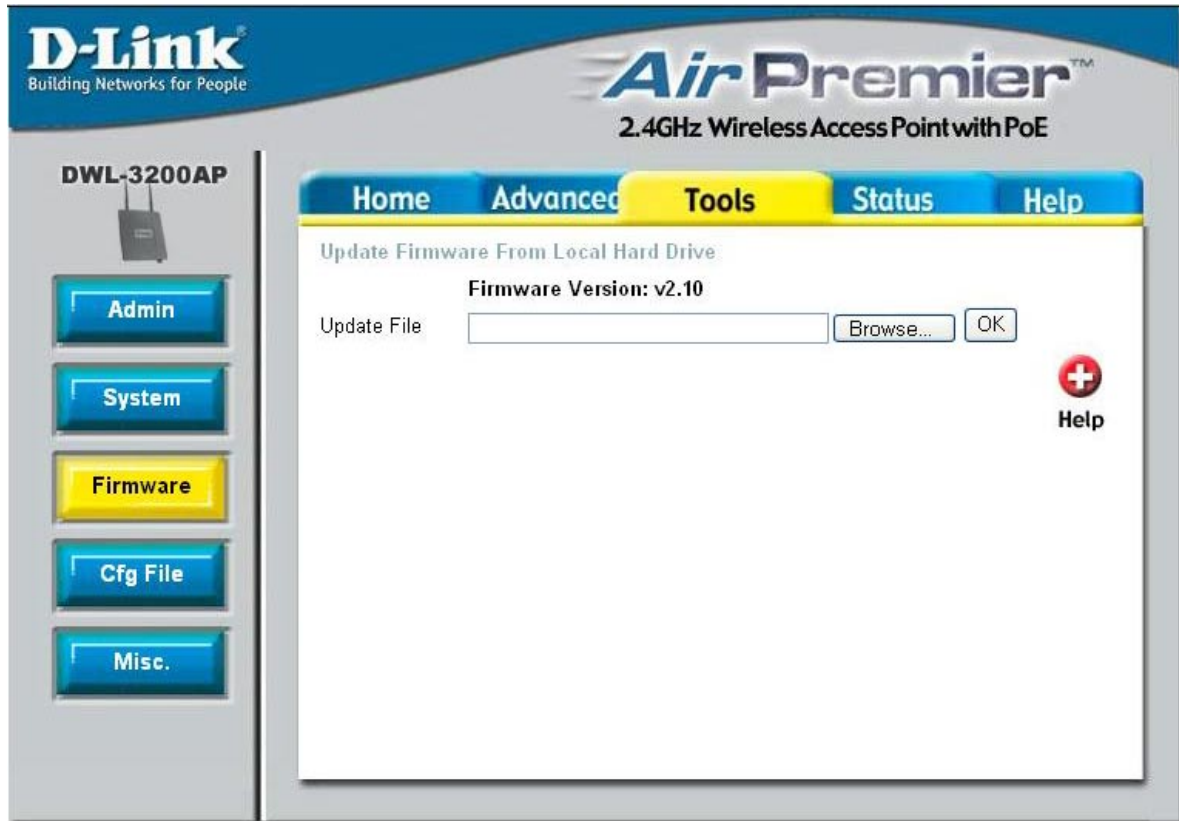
D-Link®
Building Networks for People

AirPremier™
2.4GHz Wireless Access Point with PoE

DWL-3200AP

Home Advancec Tools Status Help

Admin
System
Firmware
Cfg File
Misc.

Update Firmware From Local Hard Drive

Firmware Version: v2.10

Update File Browse... OK

Help